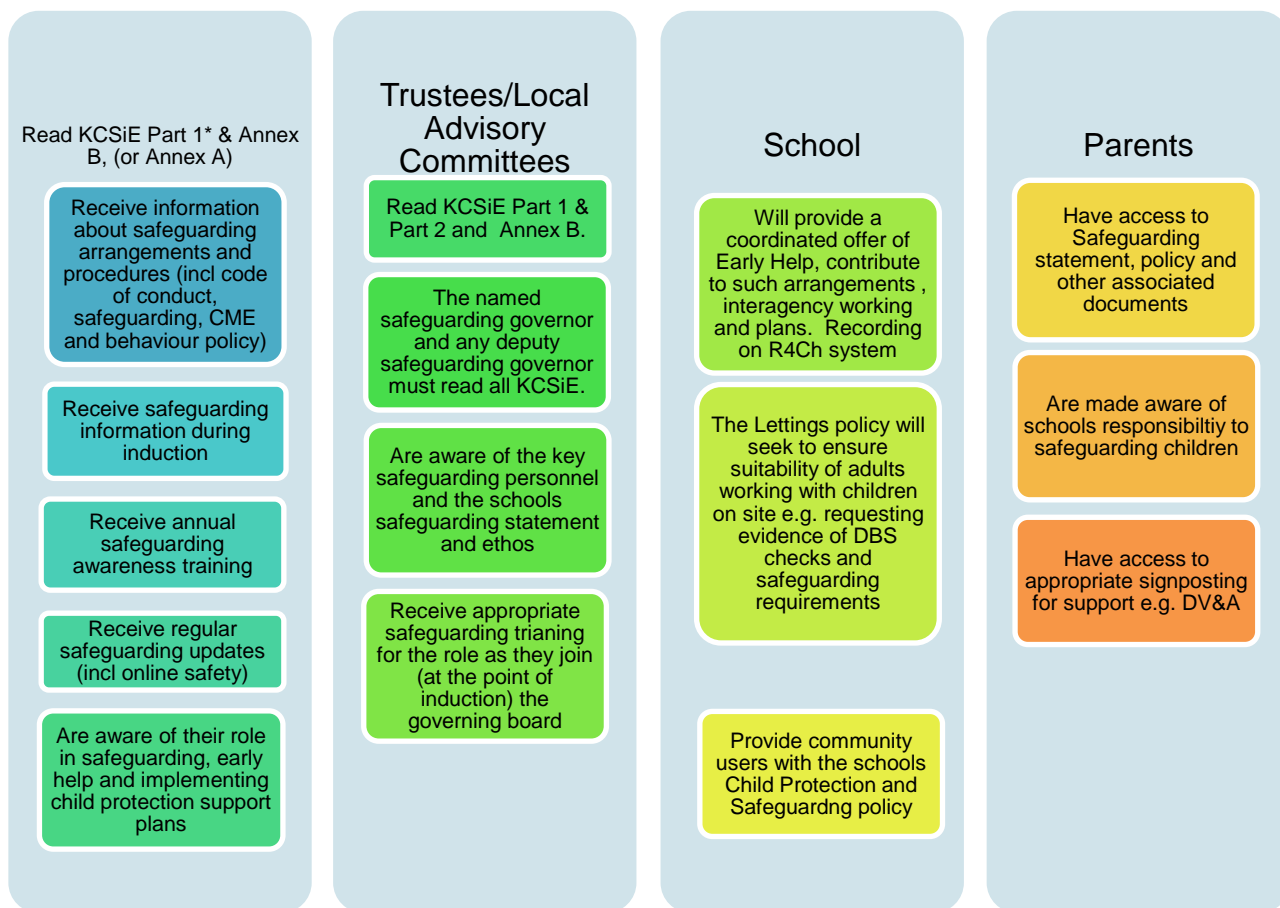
Read KCSiE Part 1* & Annex B, (or Annex A)

Receive information about safeguarding arrangements and procedures (incl code of conduct, safeguarding, CME and behaviour policy)

Receive safeguarding information during induction

Receive annual safeguarding awareness training

Receive regular safeguarding updates (incl online safety)

Are aware of their role in safeguarding, early help and implementing child protection support plans

Trustees/Local Advisory Committees

Read KCSiE Part 1 & Part 2 and Annex B.

The named safeguarding governor and any deputy safeguarding governor must read all KCSiE.

Are aware of the key safeguarding personnel and the schools safeguarding statement and ethos

Receive appropriate safeguarding trianing for the role as they join (at the point of induction) the governing board

School

Will provide a coordinated offer of Early Help, contribute to such arrangements , interagency working and plans. Recording on R4Ch system

The Lettings policy will seek to ensure suitability of adults working with children on site e.g. requesting evidence of DBS checks and safeguarding requirements

Provide community users with the schools Child Protection and Safeguardng policy

Parents

Have access to Safeguarding statement, policy and other associated documents

Are made aware of schools responsibiltiy to safeguarding children

Have access to appropriate signposting for support e.g. DV&A